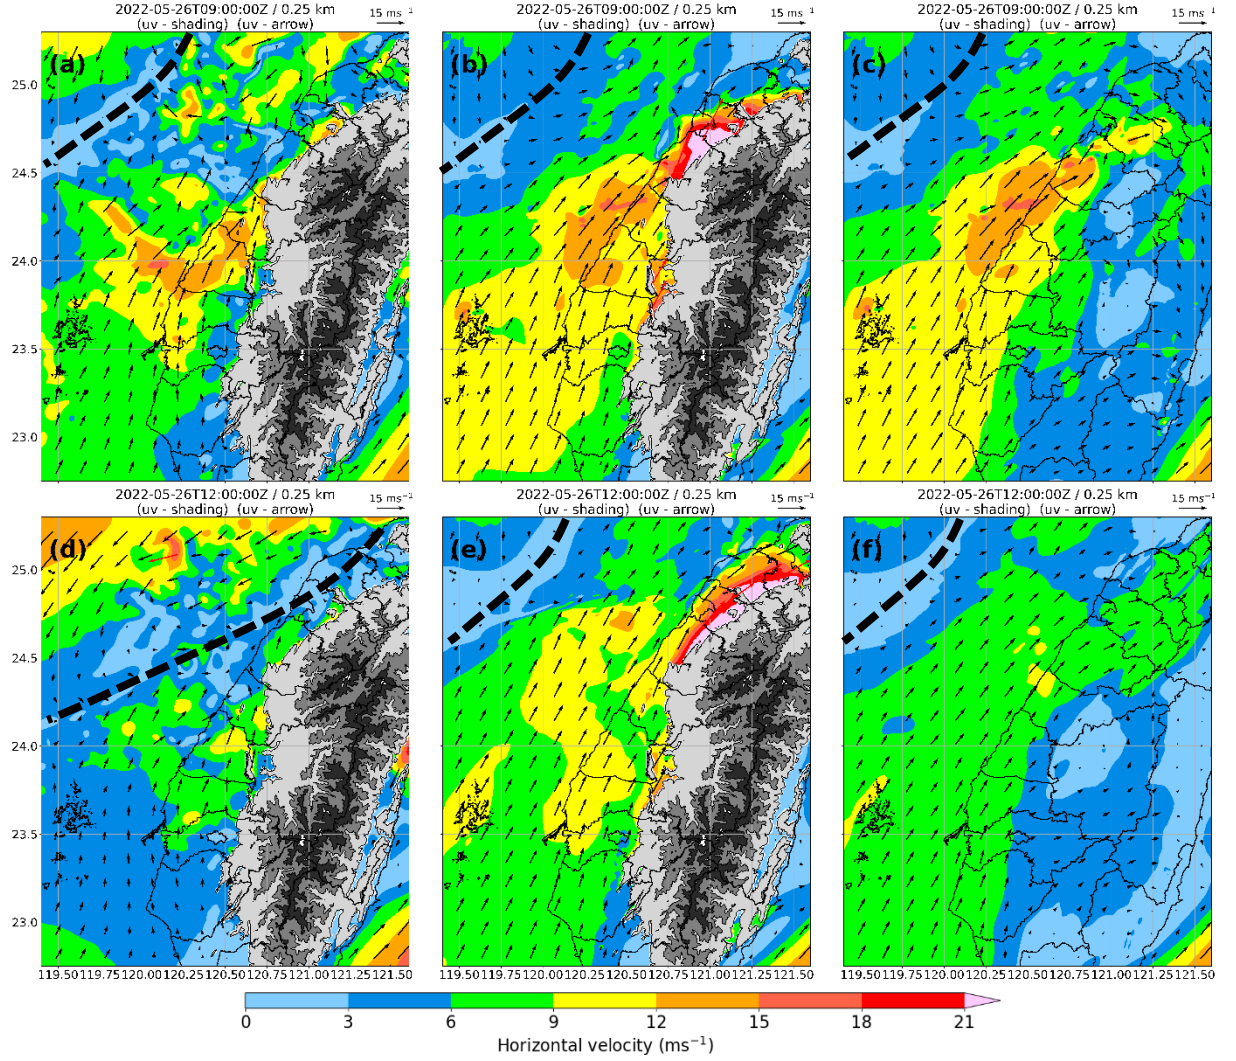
2022-05-26T09:00:00Z / 0.25 km
(uv - shading) (uv - arrow)
15 ms$^{-1}$

(a)

25.0
24.5
24.0
23.5
23.0

2022-05-26T09:00:00Z / 0.25 km
(uv - shading) (uv - arrow)
15 ms$^{-1}$

(b)

2022-05-26T09:00:00Z / 0.25 km
(uv - shading) (uv - arrow)
15 ms$^{-1}$

(c)

2022-05-26T12:00:00Z / 0.25 km
(uv - shading) (uv - arrow)
15 ms$^{-1}$

(d)

25.0
24.5
24.0
23.5
23.0

119.50 119.75 120.00 120.25 120.50 120.75 121.00 121.25 121.50

2022-05-26T12:00:00Z / 0.25 km
(uv - shading) (uv - arrow)
15 ms$^{-1}$

(e)

119.50 119.75 120.00 120.25 120.50 120.75 121.00 121.25 121.50

2022-05-26T12:00:00Z / 0.25 km
(uv - shading) (uv - arrow)
15 ms$^{-1}$

(f)

119.50 119.75 120.00 120.25 120.50 120.75 121.00 121.25 121.50

0 3 6 9 12 15 18 21
Horizontal velocity (ms$^{-1}$)